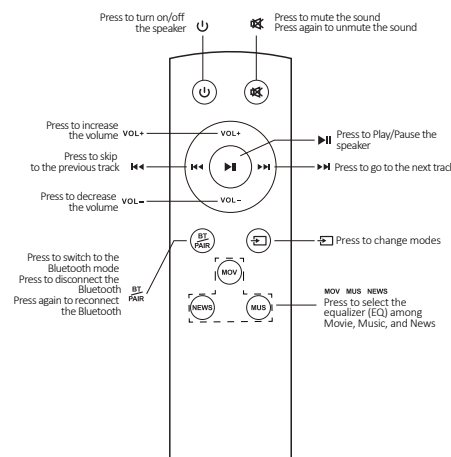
Press to turn on/off the speaker

Press to mute the sound
Press again to unmute the sound

Press to increase the volume VOL+

VOL+

Press to Play/Pause the speaker

Press to skip to the previous track

Press to go to the next track

Press to decrease the volume VOL−

VOL−

BT PAIR

Press to change modes

Press to switch to the Bluetooth mode
Press to disconnect the Bluetooth
Press again to reconnect the Bluetooth

BT PAIR

MOV

NEWS

MUS

MOV MUS NEWS
Press to select the equalizer (EQ) among Movie, Music, and News